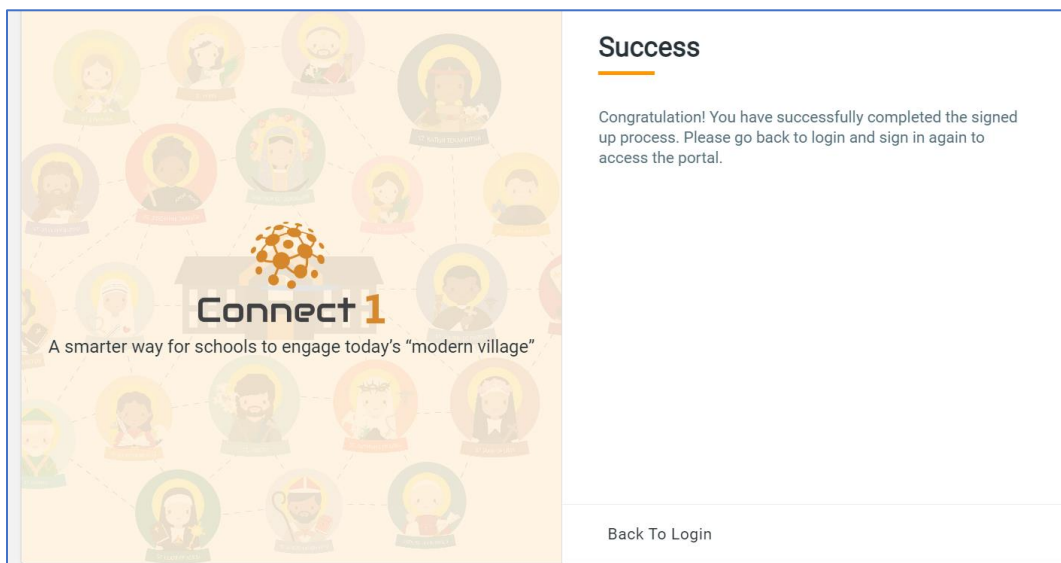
Connect 1
A smarter way for schools to engage today's "modern village"

Success

Congratulation! You have successfully completed the signed up process. Please go back to login and sign in again to access the portal.

Back To Login